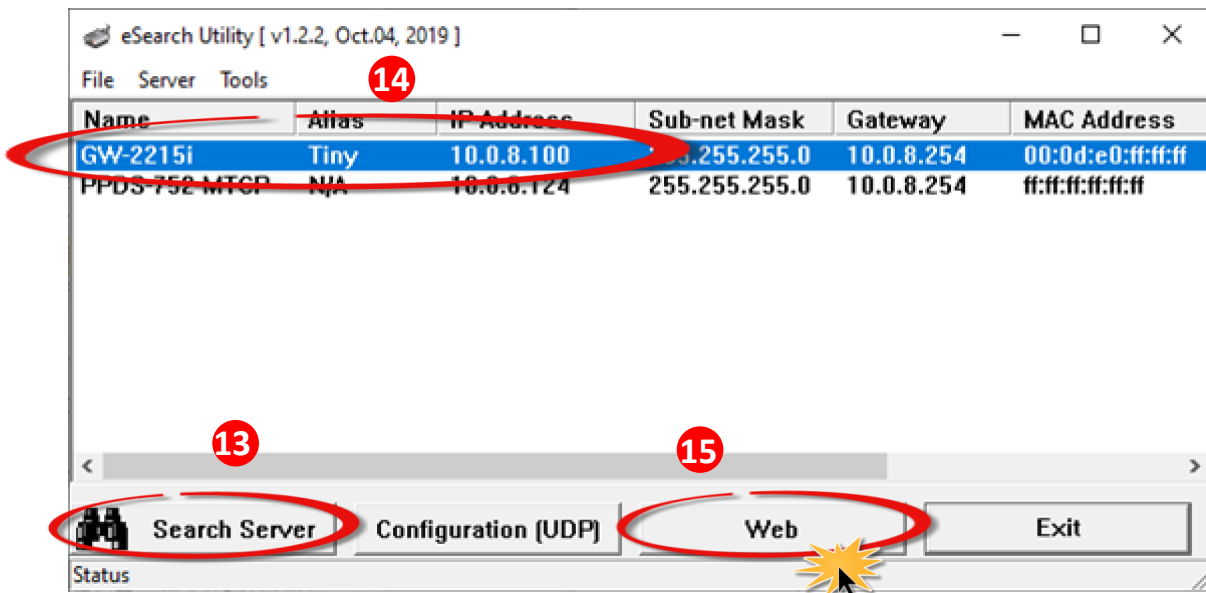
eSearch Utility [ v1.2.2, Oct.04, 2019 ]

File Server Tools

14

| Name | Alias | IP Address | Sub-net Mask | Gateway | MAC Address |
|---|---|---|---|---|---|
| GW-2215i | Tiny | 10.0.8.100 | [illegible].255.255.0 | 10.0.8.254 | 00:0d:e0:ff:ff:ff |
| PPDS-752-MTCP | N/A | 10.0.8.124 | 255.255.255.0 | 10.0.8.254 | ff:ff:ff:ff:ff:ff |

13

15

Search Server

Configuration (UDP)

Web

Exit

Status